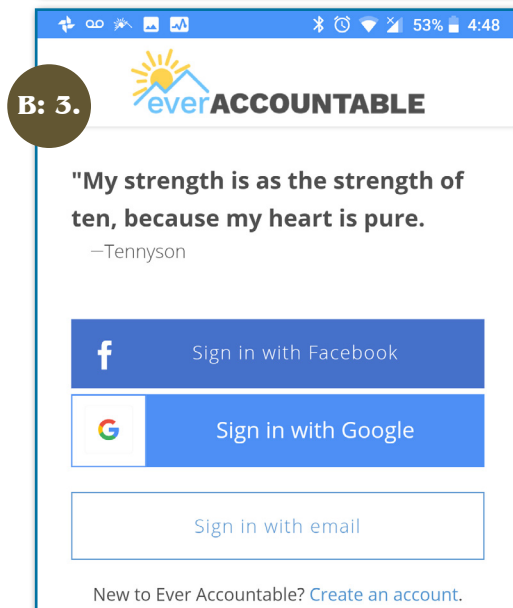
53% 4:48

B: 3.

everACCOUNTABLE

"My strength is as the strength of ten, because my heart is pure.
—Tennyson

f Sign in with Facebook

G Sign in with Google

Sign in with email

New to Ever Accountable? Create an account.